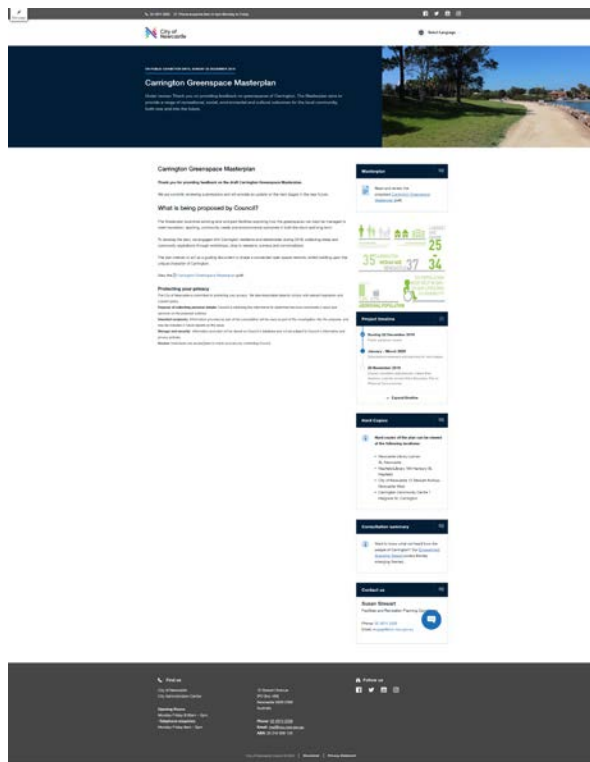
City of Newcastle

Select Language

Carrington Greenspace Masterplan

Carrington Greenspace Masterplan

What is being proposed by Council?

Protecting your privacy

Masterplan

25

35

37

34

Project timeline

Hard Copies

Consultation summary

Contact us

Susan Stewart

Find us

Follow us